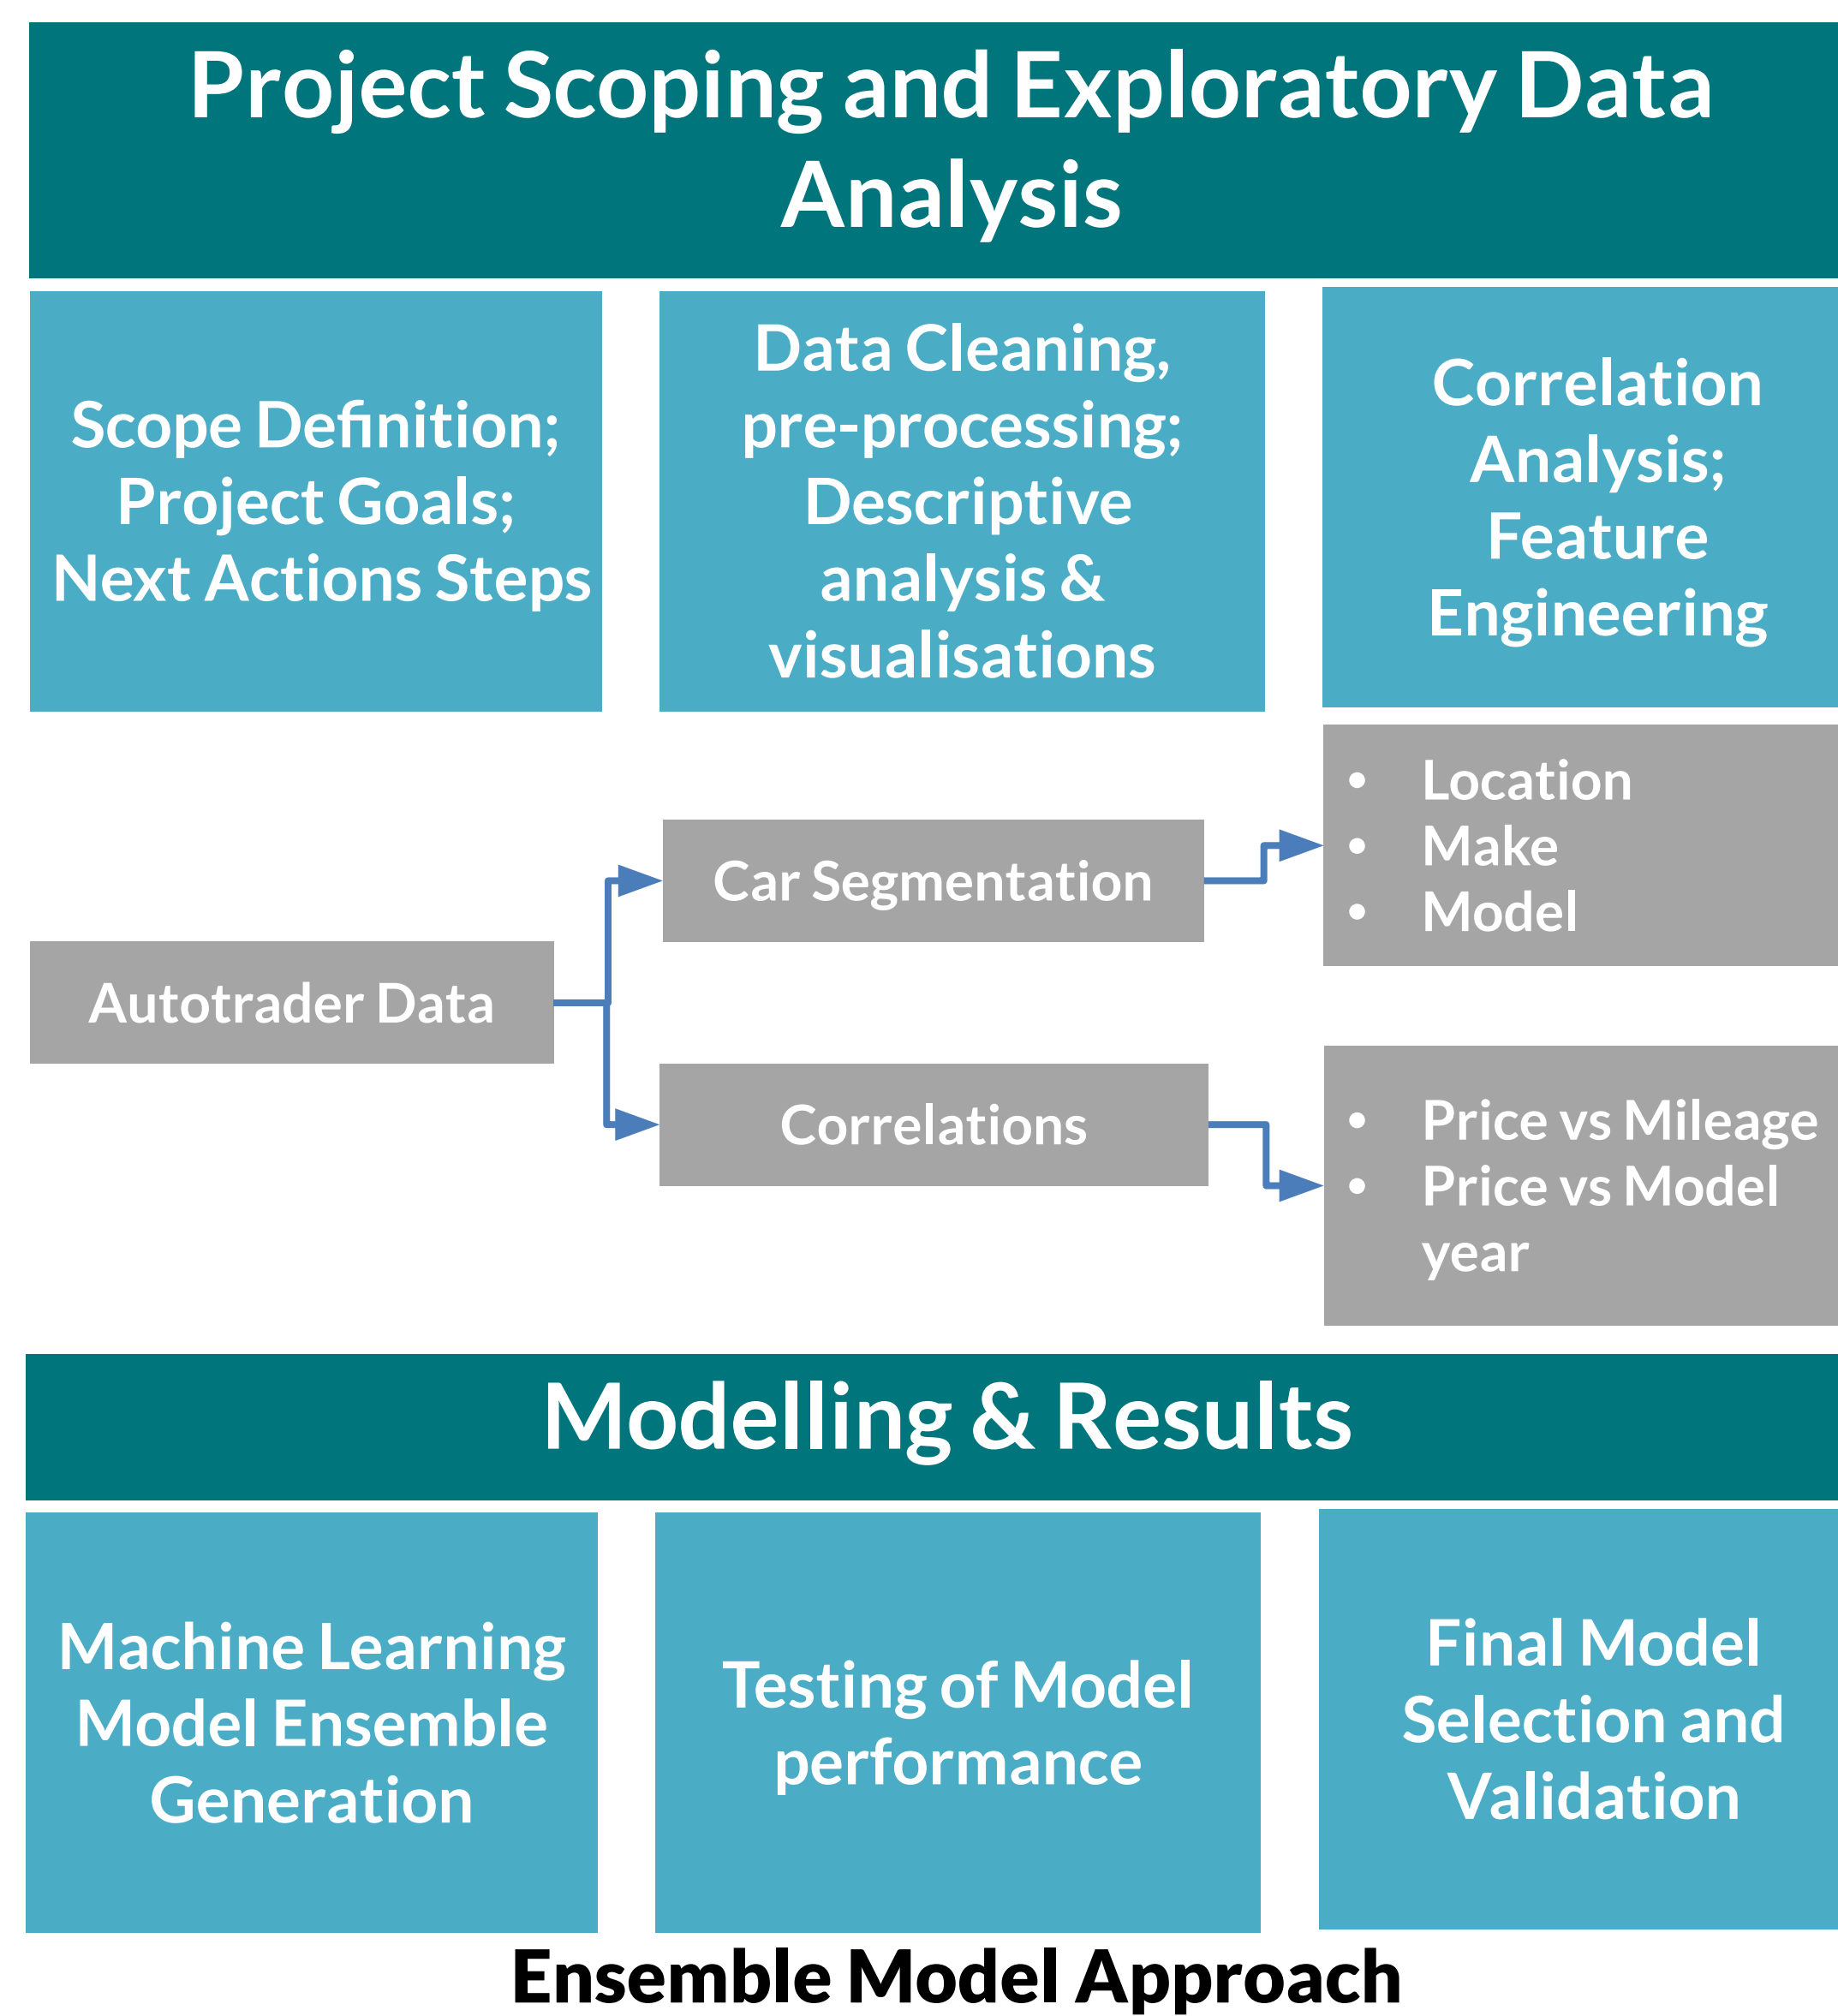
Project Scoping and Exploratory Data Analysis

Scope Definition; Project Goals; Next Actions Steps

Data Cleaning, pre-processing; Descriptive analysis & visualisations

Correlation Analysis; Feature Engineering

Autotrader Data

Car Segmentation

- Location
- Make
- Model

Correlations

- Price vs Mileage
- Price vs Model year

Modelling & Results

Machine Learning Model Ensemble Generation

Testing of Model performance

Final Model Selection and Validation

Ensemble Model Approach